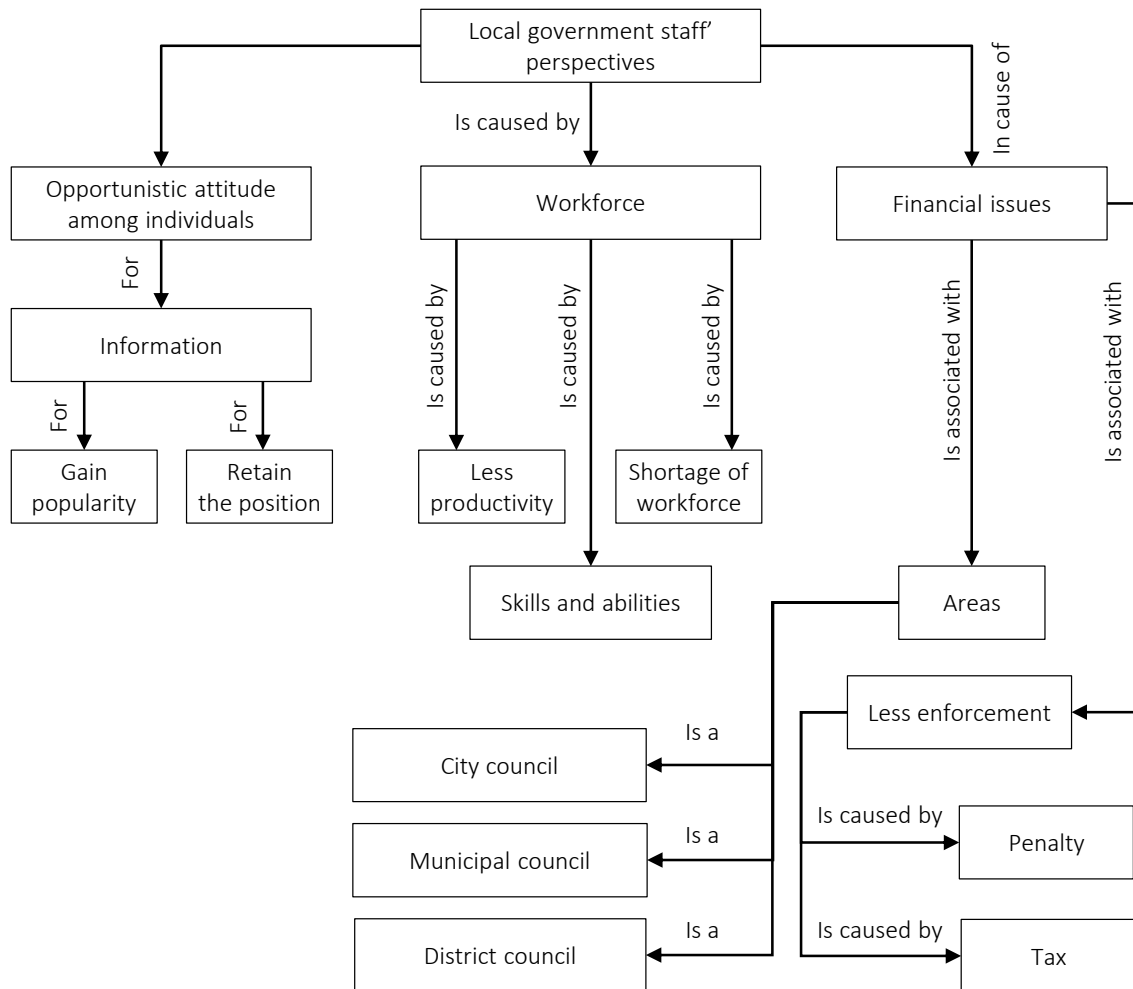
Local government staff' perspectives

Is caused by

In cause of

Opportunistic attitude among individuals

Workforce

Financial issues

For

Information

For

For

Gain popularity

Retain the position

Is caused by

Is caused by

Is caused by

Less productivity

Shortage of workforce

Skills and abilities

Is associated with

Is associated with

Areas

Less enforcement

Is a

City council

Is a

Municipal council

Is a

District council

Is caused by

Penalty

Is caused by

Tax